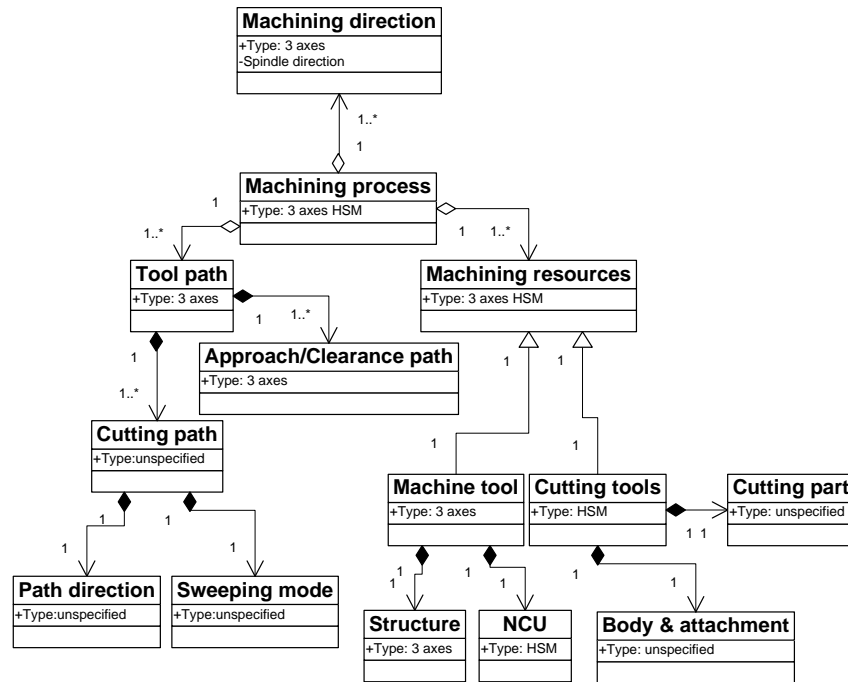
Machining direction
+Type: 3 axes
-Spindle direction

1..*
1

Machining process
+Type: 3 axes HSM

1
1..*

1
1..*

Tool path
+Type: 3 axes

1
1..*

Machining resources
+Type: 3 axes HSM

1
1..*

Approach/Clearance path
+Type: 3 axes

Cutting path
+Type:unspecified

1
1

1
1

1
1

Machine tool
+Type: 3 axes

Cutting tools
+Type: HSM

Cutting part
+Type: unspecified

1 1

1
1
1

1
1

Path direction
+Type:unspecified

Sweeping mode
+Type:unspecified

Structure
+Type: 3 axes

NCU
+Type: HSM

Body & attachment
+Type: unspecified